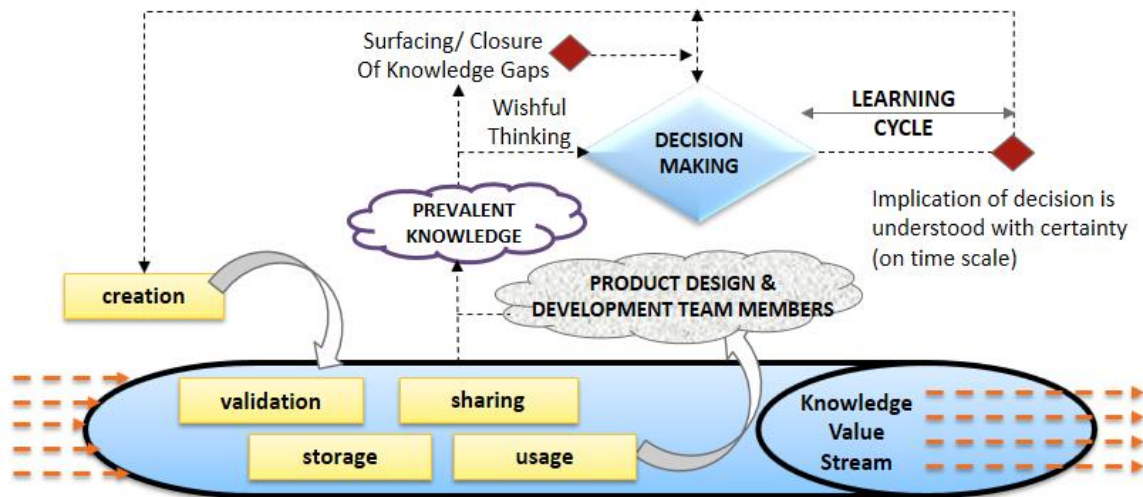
Surfacing/ Closure Of Knowledge Gaps

Wishful Thinking

DECISION MAKING

LEARNING CYCLE

Implication of decision is understood with certainty (on time scale)

PREVALENT KNOWLEDGE

creation

PRODUCT DESIGN & DEVELOPMENT TEAM MEMBERS

validation

sharing

storage

usage

Knowledge Value Stream